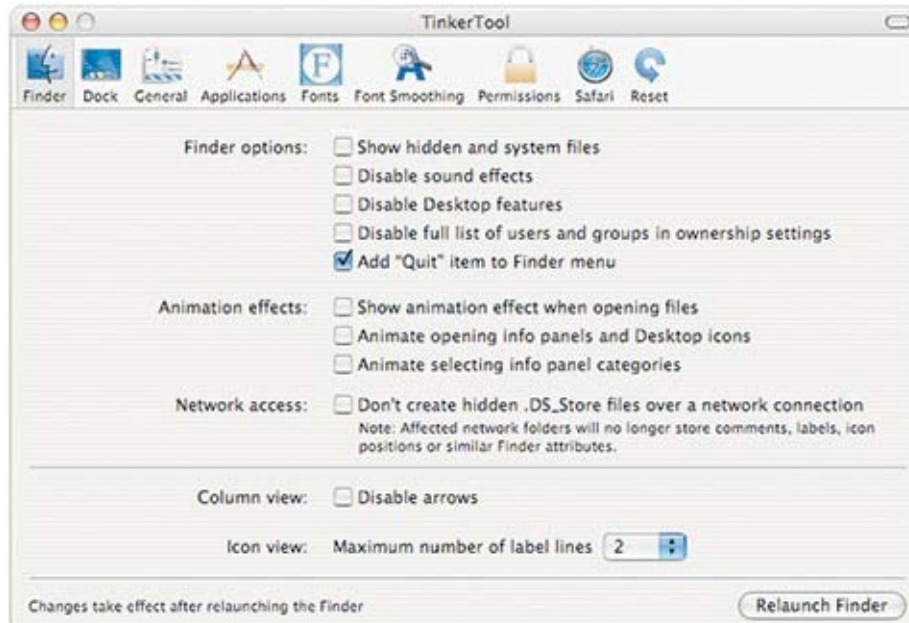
TinkerTool

Finder Dock General Applications Fonts Font Smoothing Permissions Safari Reset

Finder options: Show hidden and system files
Disable sound effects
Disable Desktop features
Disable full list of users and groups in ownership settings
Add "Quit" item to Finder menu

Animation effects: Show animation effect when opening files
Animate opening info panels and Desktop icons
Animate selecting info panel categories

Network access: Don't create hidden .DS_Store files over a network connection
Note: Affected network folders will no longer store comments, labels, icon positions or similar Finder attributes.

Column view: Disable arrows

Icon view: Maximum number of label lines 2

Changes take effect after relaunching the Finder

Relaunch Finder